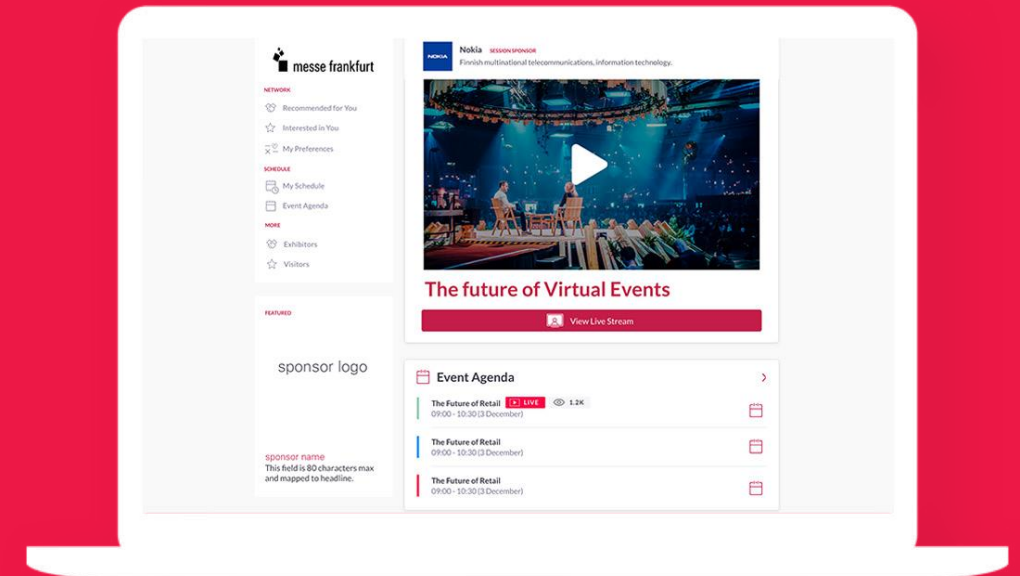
messe frankfurt

NETWORK
Recommended for You
Interested in You
My Preferences
SCHEDULE
My Schedule
Event Agenda
MORE
Exhibitors
Visitors

FEATURED

sponsor logo

sponsor name
This field is 80 characters max and mapped to headline.

NOKIA
Nokia SESSION SPONSOR
Finnish multinational telecommunications, information technology.

The future of Virtual Events

View Live Stream

Event Agenda

The Future of Retail LIVE 1.2K
09:00 - 10:30 (3 December)

The Future of Retail
09:00 - 10:30 (3 December)

The Future of Retail
09:00 - 10:30 (3 December)